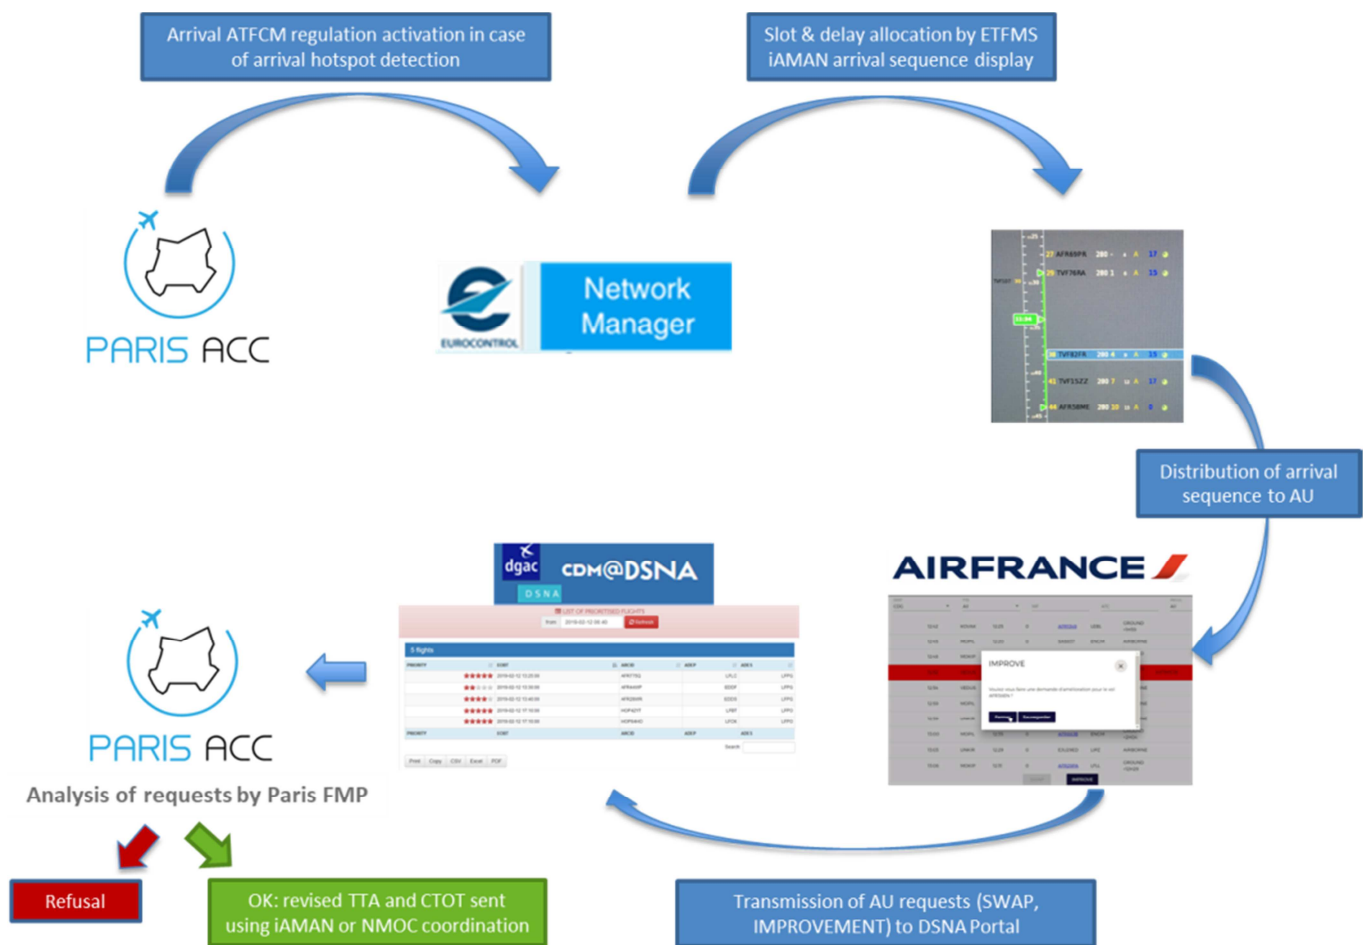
Arrival ATFCM regulation activation in case of arrival hotspot detection

Slot & delay allocation by ETFMS iAMAN arrival sequence display

PARIS ACC

EUROCONTROL

Network Manager

AFR69PR
TVF76RA
TVF82FR
TVF15ZZ
AFR58ME

Distribution of arrival sequence to AU

AIRFRANCE

IMPROVE

dgac

CDM@DSNA

DSNA

LIST OF PRIORITISED FLIGHTS

5 flights

PARIS ACC

Analysis of requests by Paris FMP

Refusal

OK: revised TTA and CTOT sent using iAMAN or NMOC coordination

Transmission of AU requests (SWAP, IMPROVEMENT) to DSNA Portal